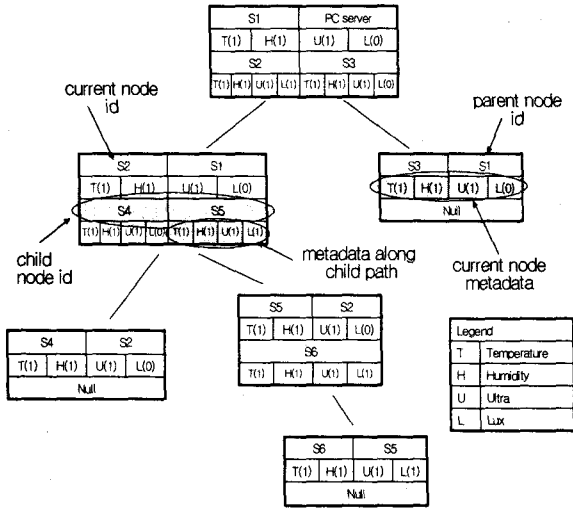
S1
PC server
T(1)
H(1)
U(1)
L(0)
S2
S3
T(1) H(1) U(1) L(1) T(1) H(1) U(1) L(1)

current node id

parent node id

S2
S1
T(1)
H(1)
U(1)
L(0)
S4
S5
T(1) H(1) U(1) L(0) T(1) H(1) U(1) L(1)

S3
S1
T(1)
H(1)
U(1)
L(0)
Null

child node id

metadata along child path

current node metadata

S4
S2
T(1)
H(1)
U(1)
L(0)
Null

S5
S2
T(1)
H(1)
U(1)
L(0)
S6
T(1) H(1) U(1) L(1)

| Legend | |
|---|---|
| T | Temperature |
| H | Humidity |
| U | Ultra |
| L | Lux |

S6
S5
T(1)
H(1)
U(1)
L(1)
Null